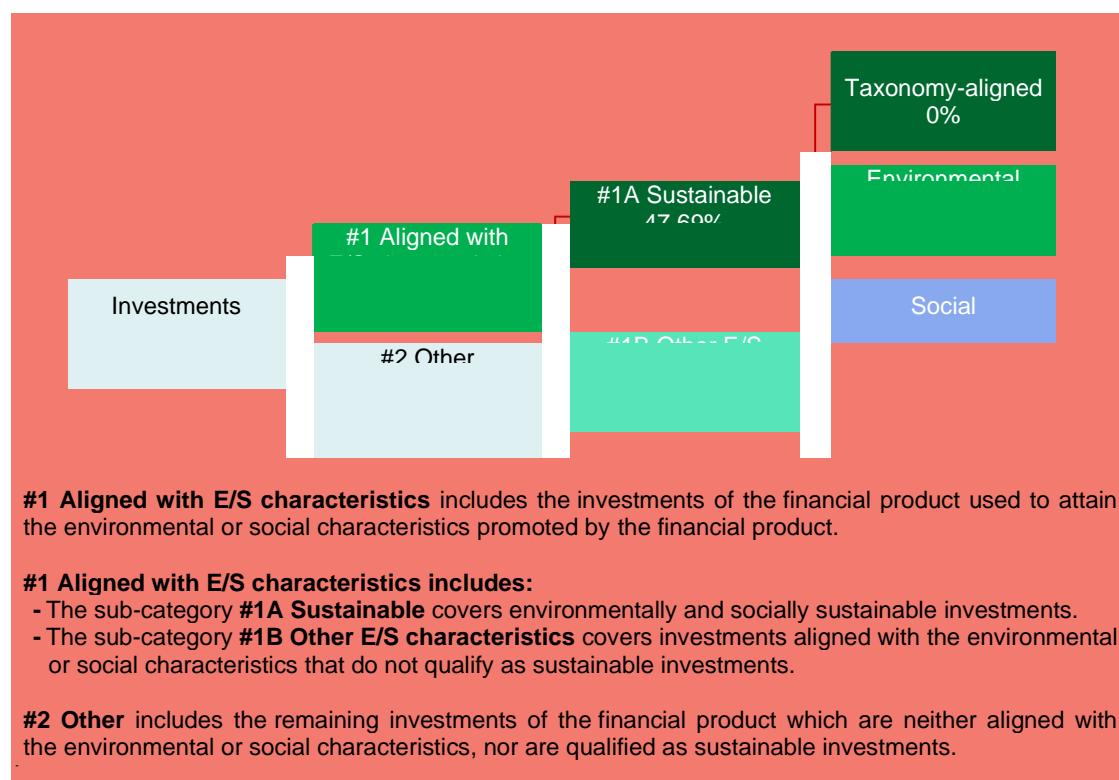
Taxonomy-aligned
0%

Environmental

#1A Sustainable
47.60%

#1 Aligned with
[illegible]

Investments

Social

#2 Other

#1B Other E/S

**#1 Aligned with E/S characteristics** includes the investments of the financial product used to attain the environmental or social characteristics promoted by the financial product.

**#1 Aligned with E/S characteristics includes:**
- The sub-category **#1A Sustainable** covers environmentally and socially sustainable investments.
- The sub-category **#1B Other E/S characteristics** covers investments aligned with the environmental or social characteristics that do not qualify as sustainable investments.

**#2 Other** includes the remaining investments of the financial product which are neither aligned with the environmental or social characteristics, nor are qualified as sustainable investments.